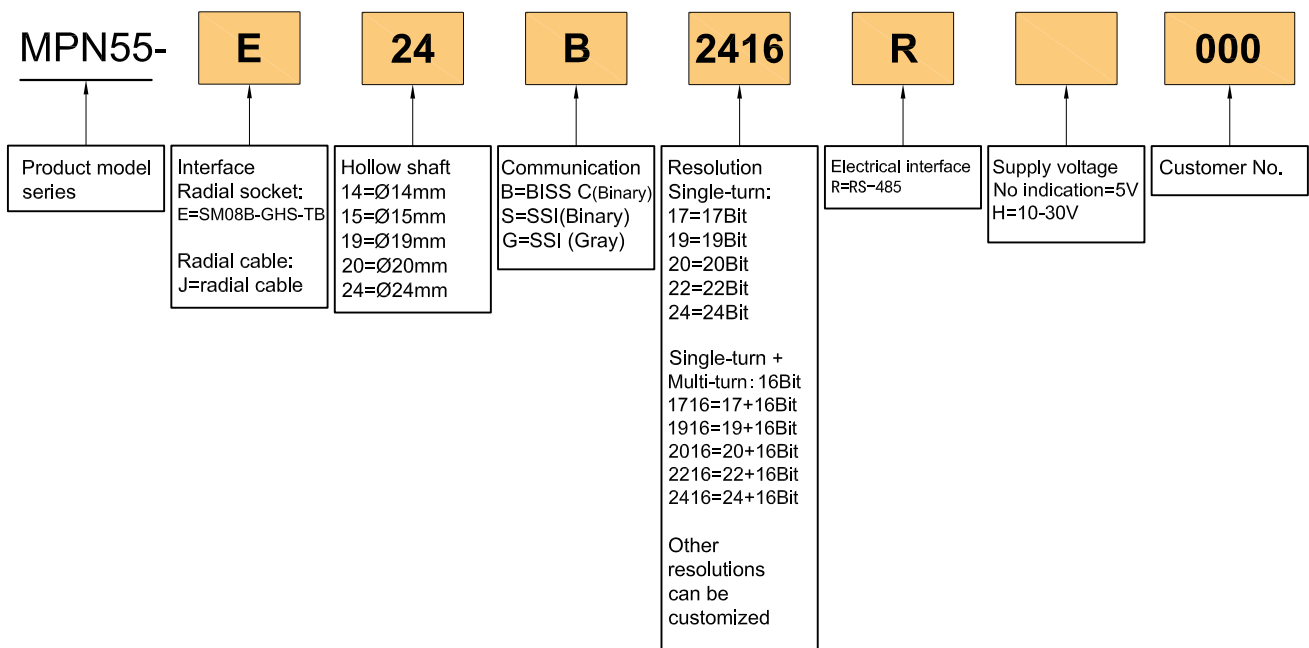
MPN55-

E

24

B

2416

R

000

Product model series

Interface
Radial socket:
E=SM08B-GHS-TB

Radial cable:
J=radial cable

Hollow shaft
14=Ø14mm
15=Ø15mm
19=Ø19mm
20=Ø20mm
24=Ø24mm

Communication
B=BISS C(Binary)
S=SSI(Binary)
G=SSI (Gray)

Resolution
Single-turn:
17=17Bit
19=19Bit
20=20Bit
22=22Bit
24=24Bit

Single-turn +
Multi-turn: 16Bit
1716=17+16Bit
1916=19+16Bit
2016=20+16Bit
2216=22+16Bit
2416=24+16Bit

Other resolutions can be customized

Electrical interface
R=RS-485

Supply voltage
No indication=5V
H=10-30V

Customer No.